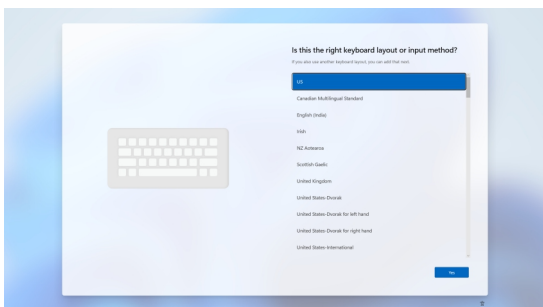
Is this the right keyboard layout or input method?

If you also use another keyboard layout, you can add that next.

US

Canadian Multilingual Standard

English (India)

Irish

NZ Aotearoa

Scottish Gaelic

United Kingdom

United States-Dvorak

United States-Dvorak for left hand

United States-Dvorak for right hand

United States-International

Yes